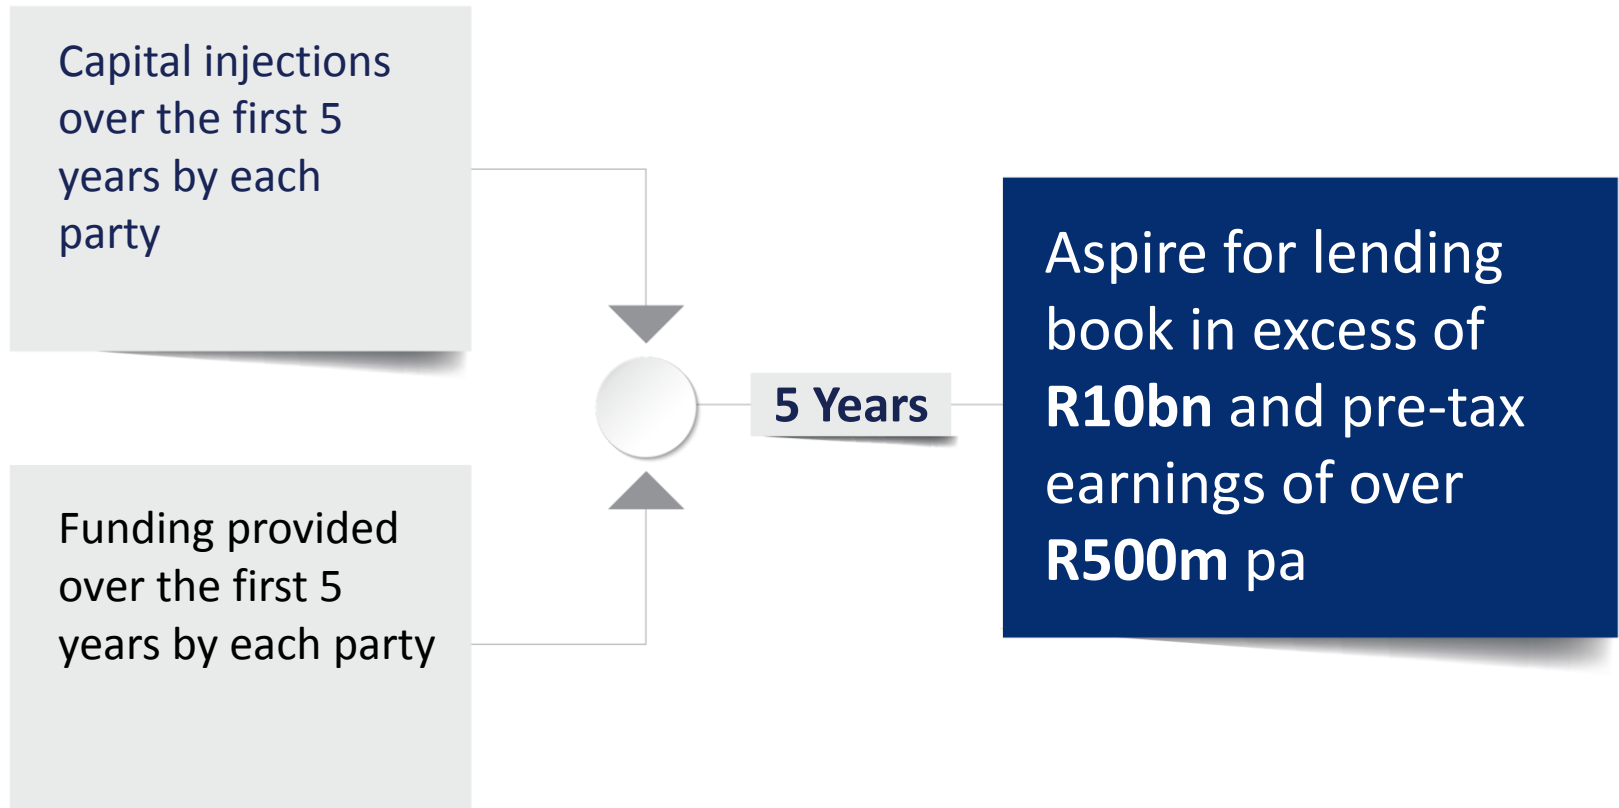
Capital injections over the first 5 years by each party

Funding provided over the first 5 years by each party

5 Years

Aspire for lending book in excess of **R10bn** and pre-tax earnings of over **R500m** pa